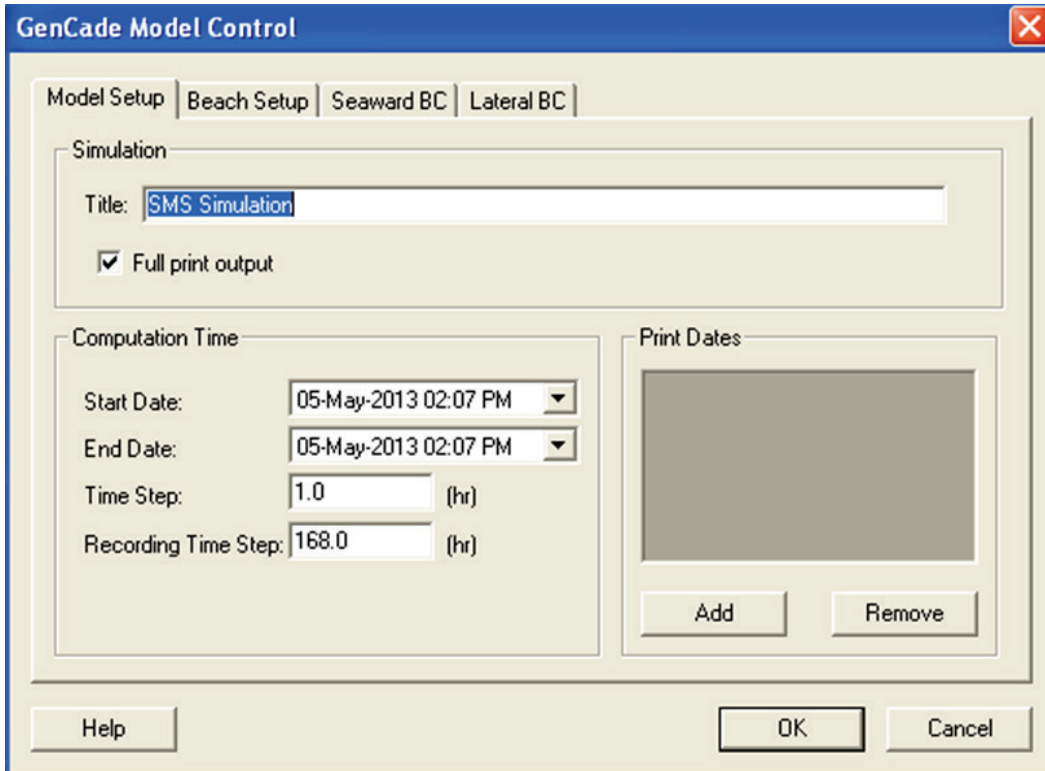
GenCade Model Control

Model Setup | Beach Setup | Seaward BC | Lateral BC

Simulation

Title: SMS Simulation

☑ Full print output

Computation Time

Start Date: 05-May-2013 02:07 PM

End Date: 05-May-2013 02:07 PM

Time Step: 1.0 (hr)

Recording Time Step: 168.0 (hr)

Print Dates

Add

Remove

Help

OK

Cancel